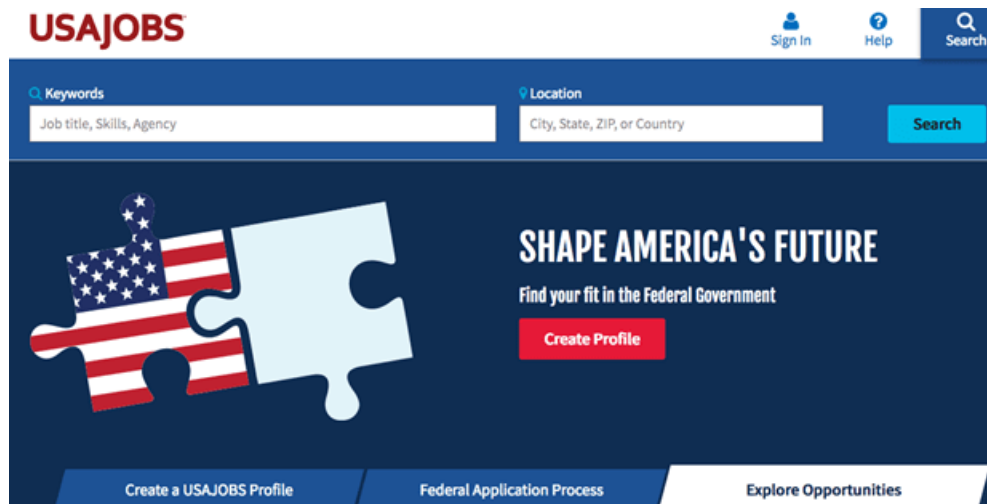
USAJOBS

Sign In

Help

Search

Keywords

Job title, Skills, Agency

Location

City, State, ZIP, or Country

Search

SHAPE AMERICA'S FUTURE

Find your fit in the Federal Government

Create Profile

Create a USAJOBS Profile

Federal Application Process

Explore Opportunities